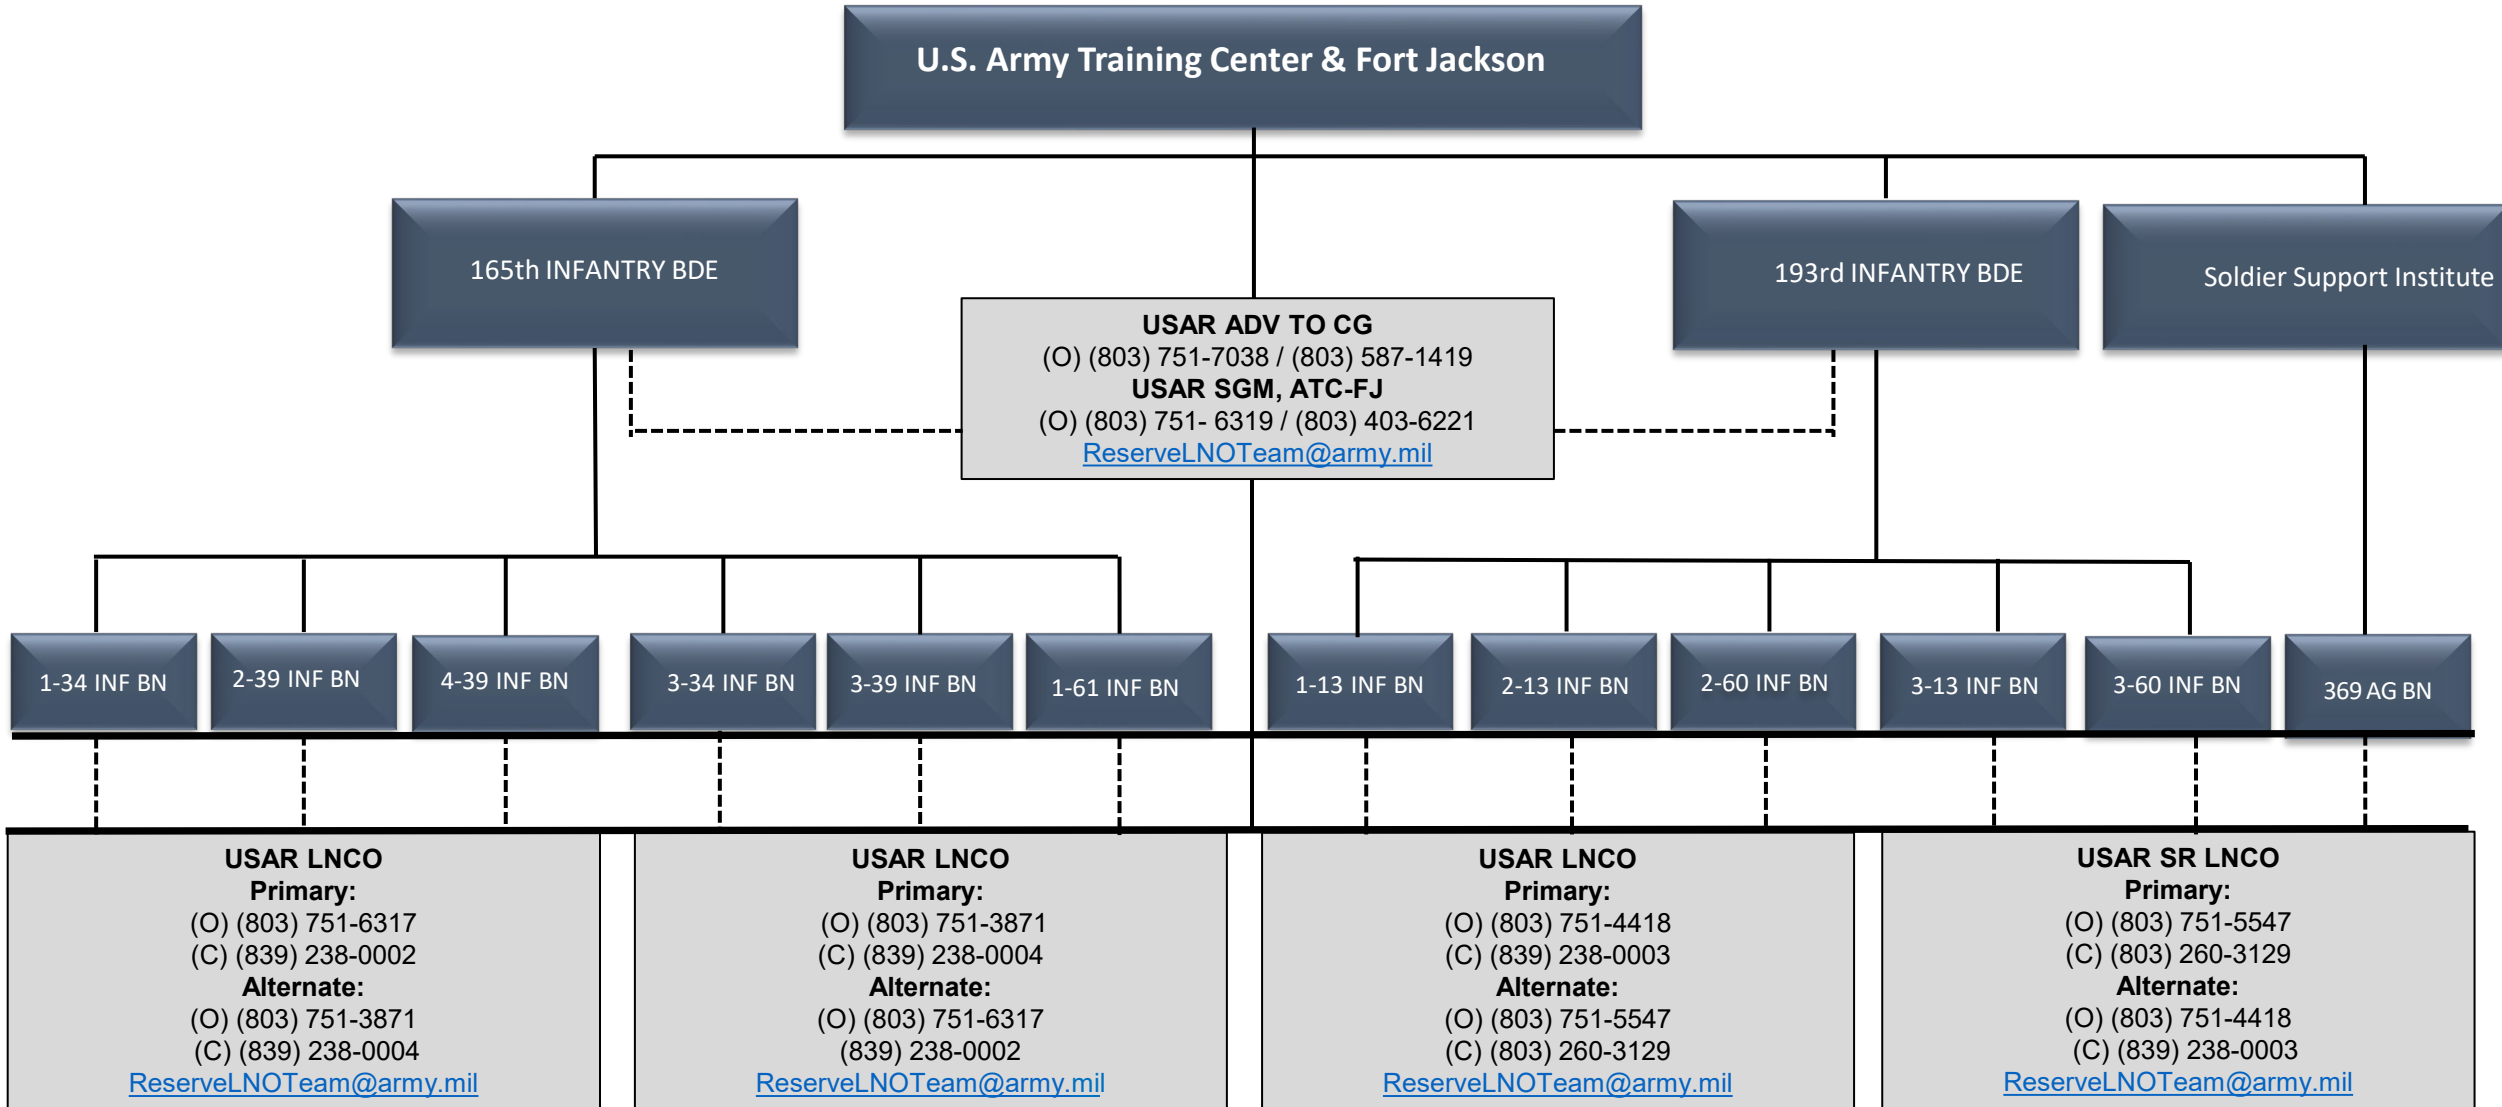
U.S. Army Training Center & Fort Jackson

165th INFANTRY BDE

USAR ADV TO CG
(O) (803) 751-7038 / (803) 587-1419
USAR SGM, ATC-FJ
(O) (803) 751- 6319 / (803) 403-6221
ReserveLNOTeam@army.mil

193rd INFANTRY BDE

Soldier Support Institute

1-34 INF BN

2-39 INF BN

4-39 INF BN

3-34 INF BN

3-39 INF BN

1-61 INF BN

1-13 INF BN

2-13 INF BN

2-60 INF BN

3-13 INF BN

3-60 INF BN

369 AG BN

USAR LNCO
Primary:
(O) (803) 751-6317
(C) (839) 238-0002
Alternate:
(O) (803) 751-3871
(C) (839) 238-0004
ReserveLNOTeam@army.mil

USAR LNCO
Primary:
(O) (803) 751-3871
(C) (839) 238-0004
Alternate:
(O) (803) 751-6317
(839) 238-0002
ReserveLNOTeam@army.mil

USAR LNCO
Primary:
(O) (803) 751-4418
(C) (839) 238-0003
Alternate:
(O) (803) 751-5547
(C) (803) 260-3129
ReserveLNOTeam@army.mil

USAR SR LNCO
Primary:
(O) (803) 751-5547
(C) (803) 260-3129
Alternate:
(O) (803) 751-4418
(C) (839) 238-0003
ReserveLNOTeam@army.mil